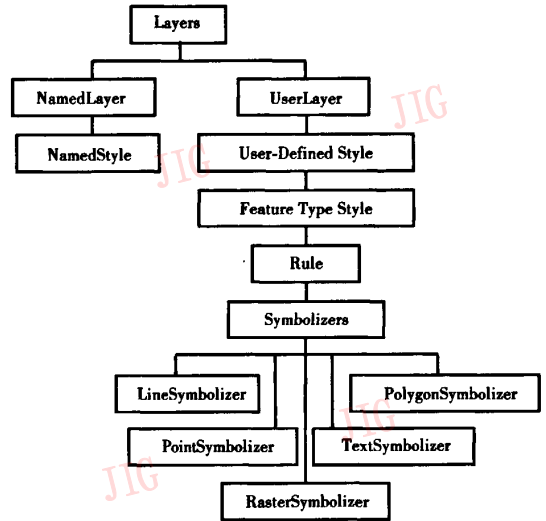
Layers

NamedLayer

UserLayer

JIG

NamedStyle

JIG

User-Defined Style

Feature Type Style

Rule

Symbolizers

LineSymbolizer

PolygonSymbolizer

JIG

PointSymbolizer

TextSymbolizer

JIG

RasterSymbolizer